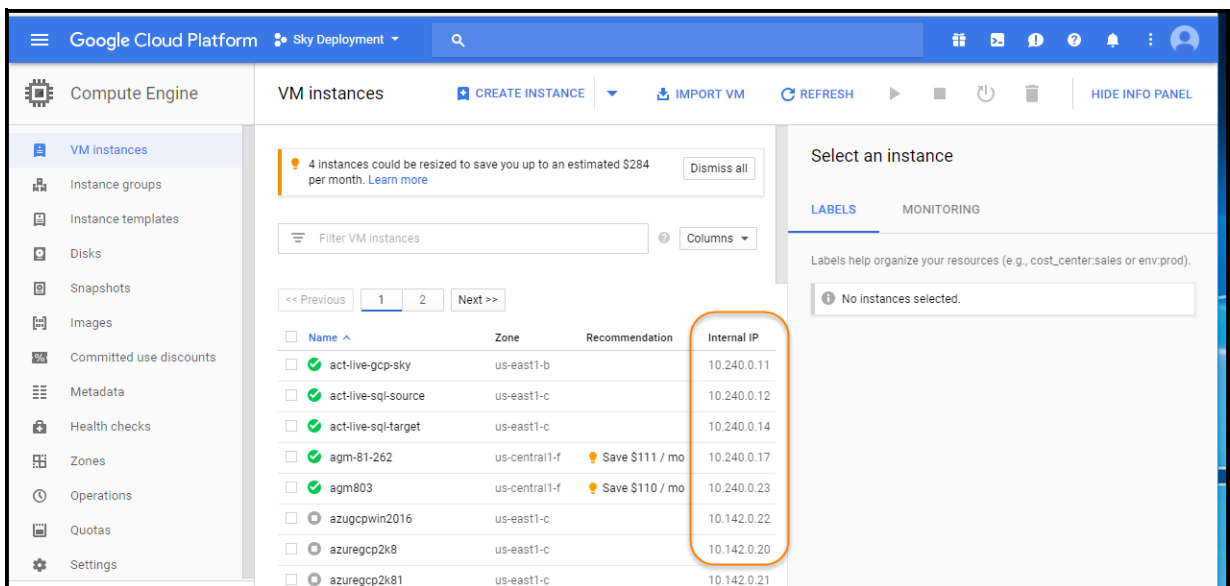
Google Cloud Platform  Sky Deployment

Compute Engine

VM instances  CREATE INSTANCE  IMPORT VM  REFRESH  HIDE INFO PANEL

VM instances
Instance groups
Instance templates
Disks
Snapshots
Images
Committed use discounts
Metadata
Health checks
Zones
Operations
Quotas
Settings

4 instances could be resized to save you up to an estimated $284 per month. Learn more  Dismiss all

Filter VM instances  Columns

<< Previous  1  2  Next >>

| Name ^ | Zone | Recommendation | Internal IP |
|---|---|---|---|
| act-live-gcp-sky | us-east1-b | | 10.240.0.11 |
| act-live-sql-source | us-east1-c | | 10.240.0.12 |
| act-live-sql-target | us-east1-c | | 10.240.0.14 |
| agm-81-262 | us-central1-f | Save $111 / mo | 10.240.0.17 |
| agm803 | us-central1-f | Save $110 / mo | 10.240.0.23 |
| azugcpwin2016 | us-east1-c | | 10.142.0.22 |
| azuregcp2k8 | us-east1-c | | 10.142.0.20 |
| azuregcp2k81 | us-east1-c | | 10.142.0.21 |

Select an instance

LABELS  MONITORING

Labels help organize your resources (e.g., cost_center:sales or env:prod).

No instances selected.